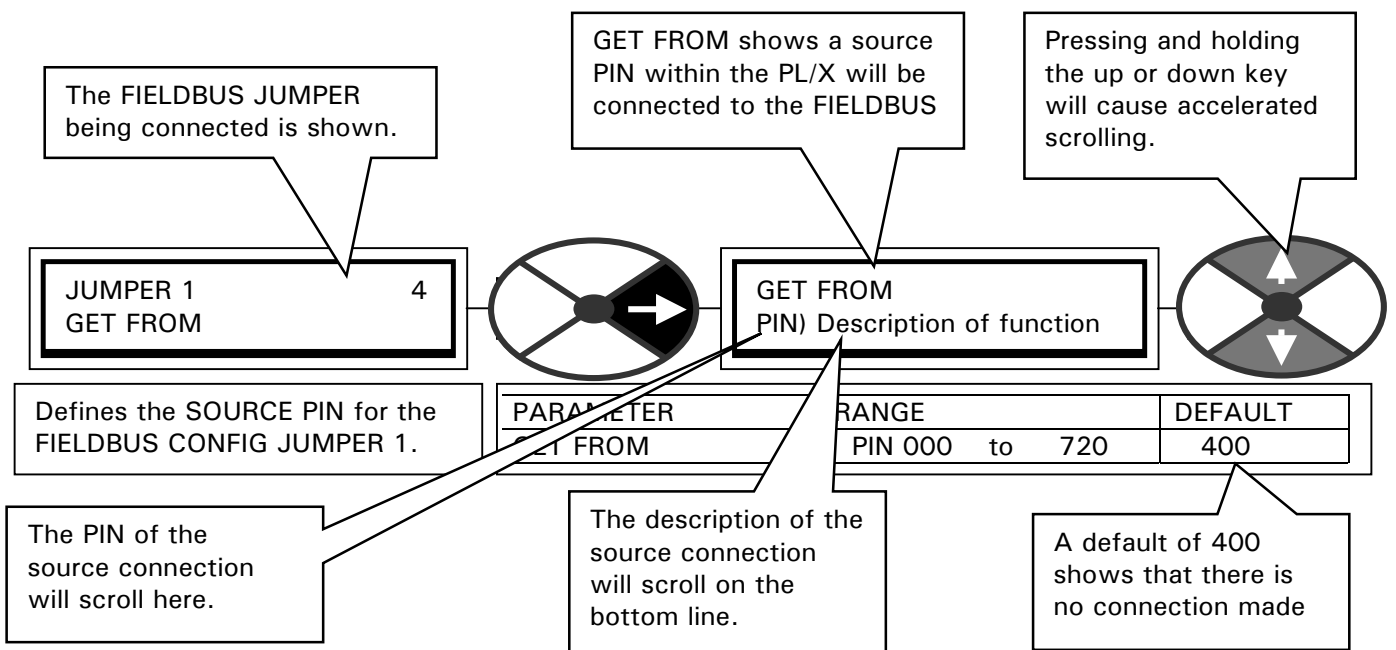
The FIELDBUS JUMPER being connected is shown.

GET FROM shows a source PIN within the PL/X will be connected to the FIELDBUS

Pressing and holding the up or down key will cause accelerated scrolling.

JUMPER 1 4
GET FROM

GET FROM
PIN) Description of function

Defines the SOURCE PIN for the FIELDBUS CONFIG JUMPER 1.

| PARAMETER | RANGE | DEFAULT |
|---|---|---|
| GET FROM | PIN 000 to 720 | 400 |

The PIN of the source connection will scroll here.

The description of the source connection will scroll on the bottom line.

A default of 400 shows that there is no connection made